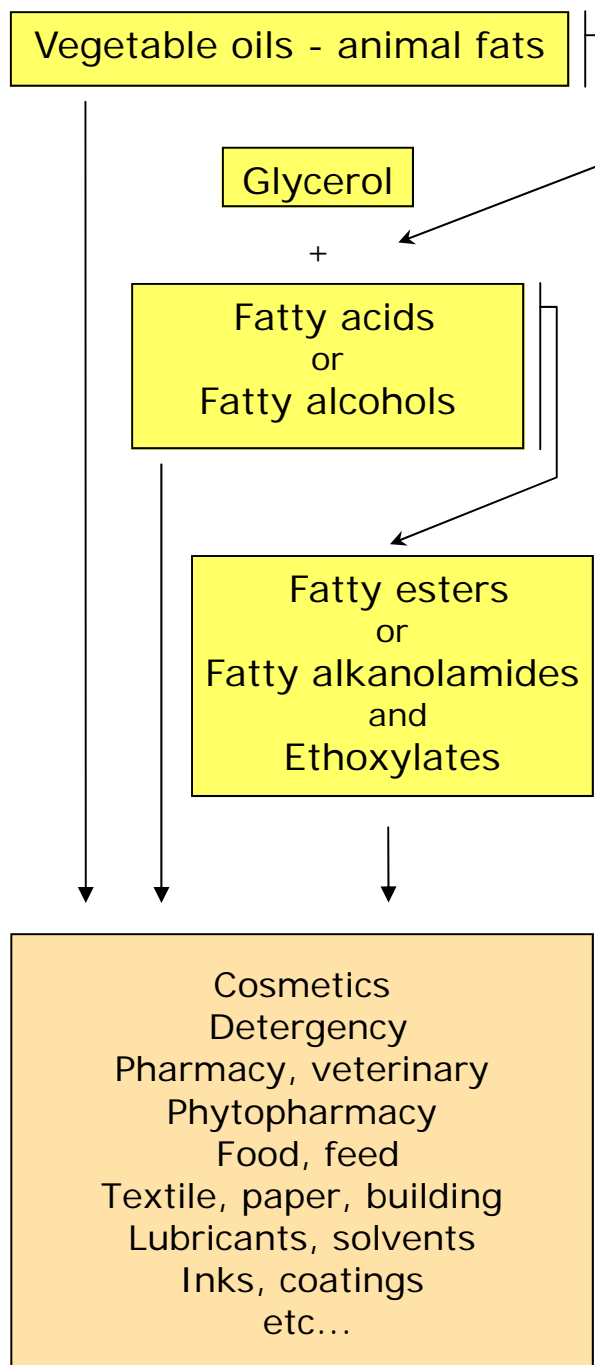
Vegetable oils - animal fats

Glycerol

+

Fatty acids
or
Fatty alcohols

Fatty esters
or
Fatty alkanolamides
and
Ethoxylates

Cosmetics
Detergency
Pharmacy, veterinary
Phytopharmacy
Food, feed
Textile, paper, building
Lubricants, solvents
Inks, coatings
etc...